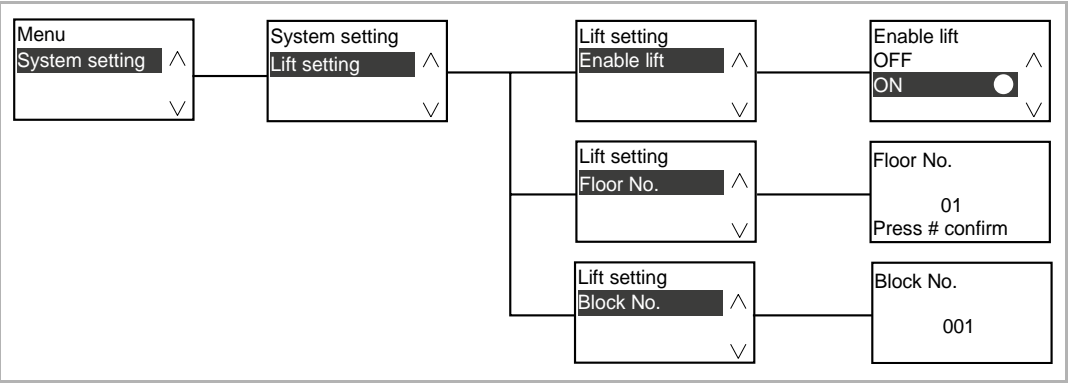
Menu
System setting $\wedge$
$\vee$

System setting
Lift setting $\wedge$
$\vee$

Lift setting
Enable lift $\wedge$
$\vee$

Enable lift
OFF $\wedge$
ON
$\vee$

Lift setting
Floor No. $\wedge$
$\vee$

Floor No.
01
Press # confirm

Lift setting
Block No. $\wedge$
$\vee$

Block No.
001